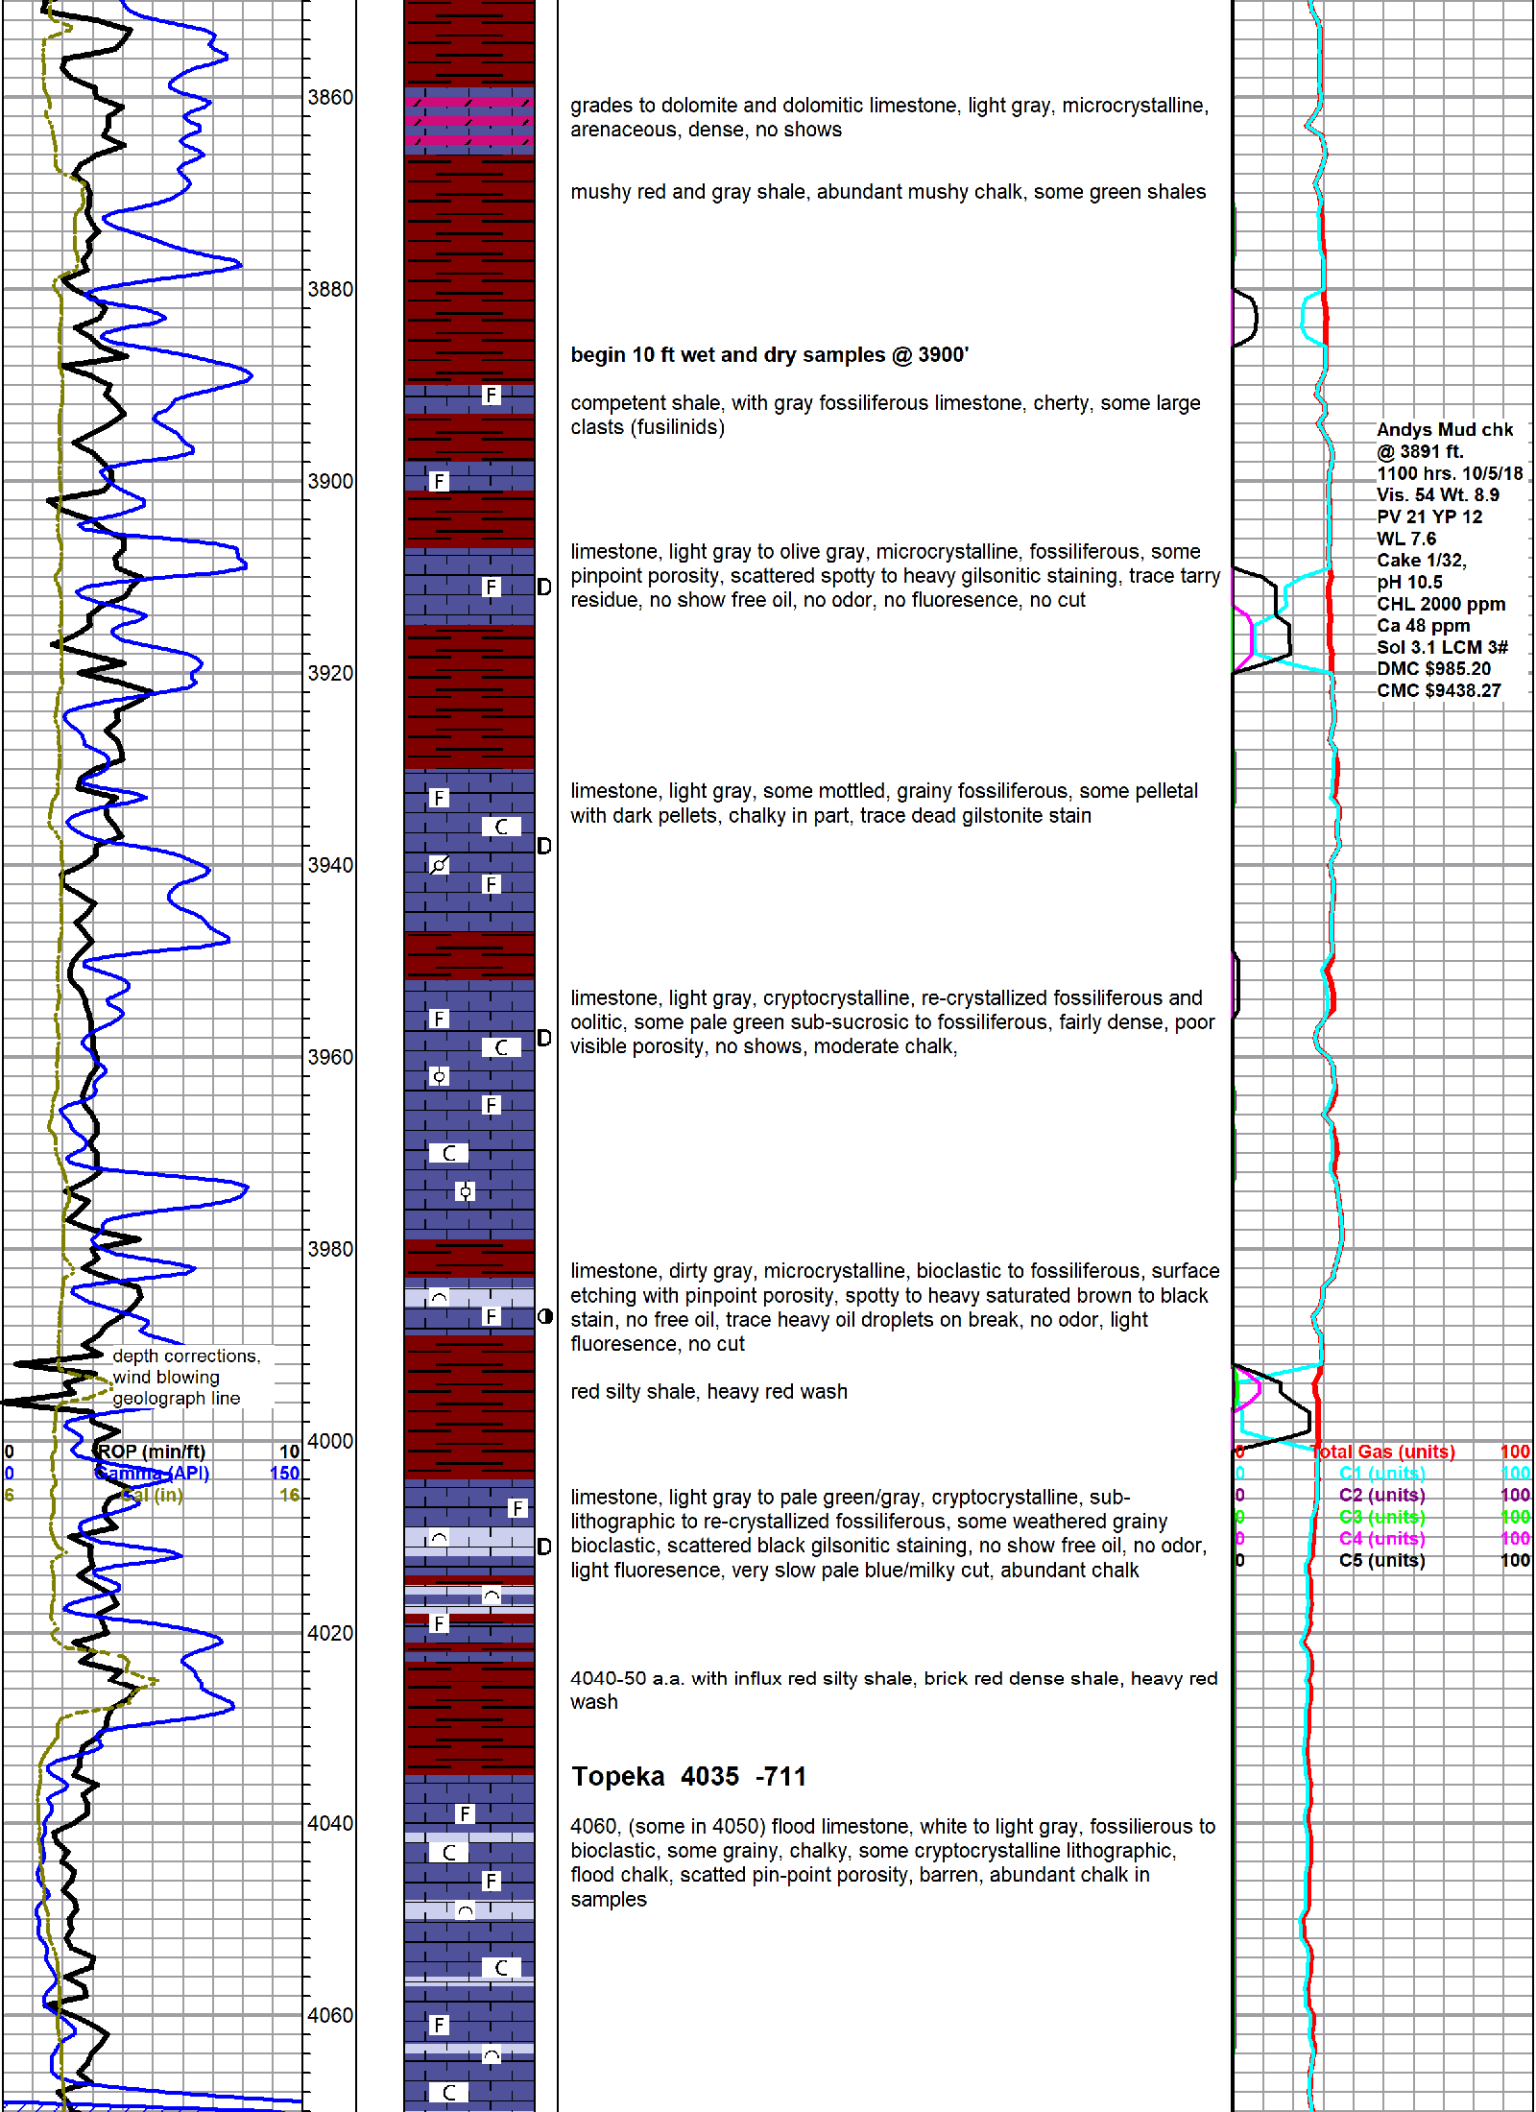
3860
3880
3900
3920
3940
3960
3980
4000
4020
4040
4060

depth corrections, wind blowing geolograph line

0 ROP (min/ft) 10
0 Gamma (API) 150
6 Cal (in) 16

F
F
F
D
F
C
D
F
F
C
D
F
C
F
F
D
F
F
C
F
C
F
C

grades to dolomite and dolomitic limestone, light gray, microcrystalline, arenaceous, dense, no shows

mushy red and gray shale, abundant mushy chalk, some green shales

begin 10 ft wet and dry samples @ 3900'

competent shale, with gray fossiliferous limestone, cherty, some large clasts (fusilinids)

limestone, light gray to olive gray, microcrystalline, fossiliferous, some pinpoint porosity, scattered spotty to heavy gilsonitic staining, trace tarry residue, no show free oil, no odor, no fluoresence, no cut

limestone, light gray, some mottled, grainy fossiliferous, some pelletal with dark pellets, chalky in part, trace dead gilstonite stain

limestone, light gray, cryptocrystalline, re-crystallized fossiliferous and oolitic, some pale green sub-sucrosic to fossiliferous, fairly dense, poor visible porosity, no shows, moderate chalk,

limestone, dirty gray, microcrystalline, bioclastic to fossiliferous, surface etching with pinpoint porosity, spotty to heavy saturated brown to black stain, no free oil, trace heavy oil droplets on break, no odor, light fluoresence, no cut

red silty shale, heavy red wash

limestone, light gray to pale green/gray, cryptocrystalline, sub-lithographic to re-crystallized fossiliferous, some weathered grainy bioclastic, scattered black gilsonitic staining, no show free oil, no odor, light fluoresence, very slow pale blue/milky cut, abundant chalk

4040-50 a.a. with influx red silty shale, brick red dense shale, heavy red wash

Topeka 4035 -711

4060, (some in 4050) flood limestone, white to light gray, fossilierous to bioclastic, some grainy, chalky, some cryptocrystalline lithographic, flood chalk, scatted pin-point porosity, barren, abundant chalk in samples

Andys Mud chk
@ 3891 ft.
1100 hrs. 10/5/18
Vis. 54 Wt. 8.9
PV 21 YP 12
WL 7.6
Cake 1/32,
pH 10.5
CHL 2000 ppm
Ca 48 ppm
Sol 3.1 LCM 3#
DMC $985.20
CMC $9438.27

0 Total Gas (units) 100
0 C1 (units) 100
0 C2 (units) 100
0 C3 (units) 100
0 C4 (units) 100
0 C5 (units) 100